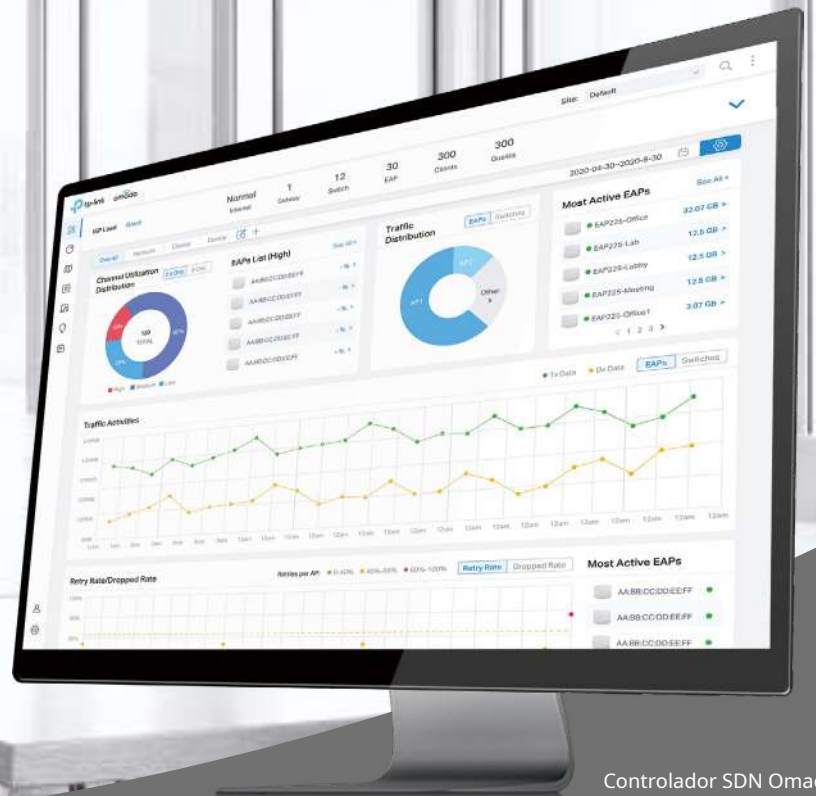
Site: Default

tp-link omada

Normal Internet
1 Gateway
12 Switch
30 EAP
300 Clients
300 Guests

2020-04-30~2020-6-30

Most Active EAPs
See All >
EAP225-Office 32.07 GB >
EAP225-Lab 12.5 GB >
EAP225-Lobby 12.5 GB >
EAP225-Meeting 12.5 GB >
EAP225-Office1 3.07 GB >
< 1 2 3 >

Channel Utilization Distribution
2.4GHz 5GHz
100 TOTAL
High Medium Low

EAPs List (High)
See All >
AA:BB:CC:DD:EE:FF
AA:BB:CC:DD:EE:FF
AA:BB:CC:DD:EE:FF
AA:BB:CC:DD:EE:FF
AA:BB:CC:DD:EE:FF

Traffic Distribution
EAPs Switches
Other

Tx Data Rx Data EAPs Switches

Traffic Activities

Retry Rate/Dropped Rate
Retry Rate Dropped Rate

Most Active EAPs
AA:BB:CC:DD:EE:FF
AA:BB:CC:DD:EE:FF
AA:BB:CC:DD:EE:FF

Controlador SDN Omad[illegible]